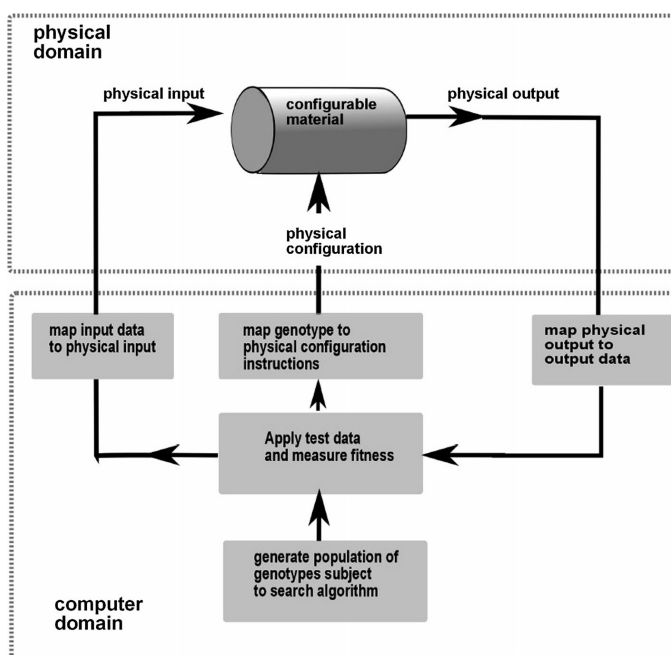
physical domain

physical input

configurable material

physical output

physical configuration

map input data to physical input

map genotype to physical configuration instructions

map physical output to output data

Apply test data and measure fitness

generate population of genotypes subject to search algorithm

computer domain